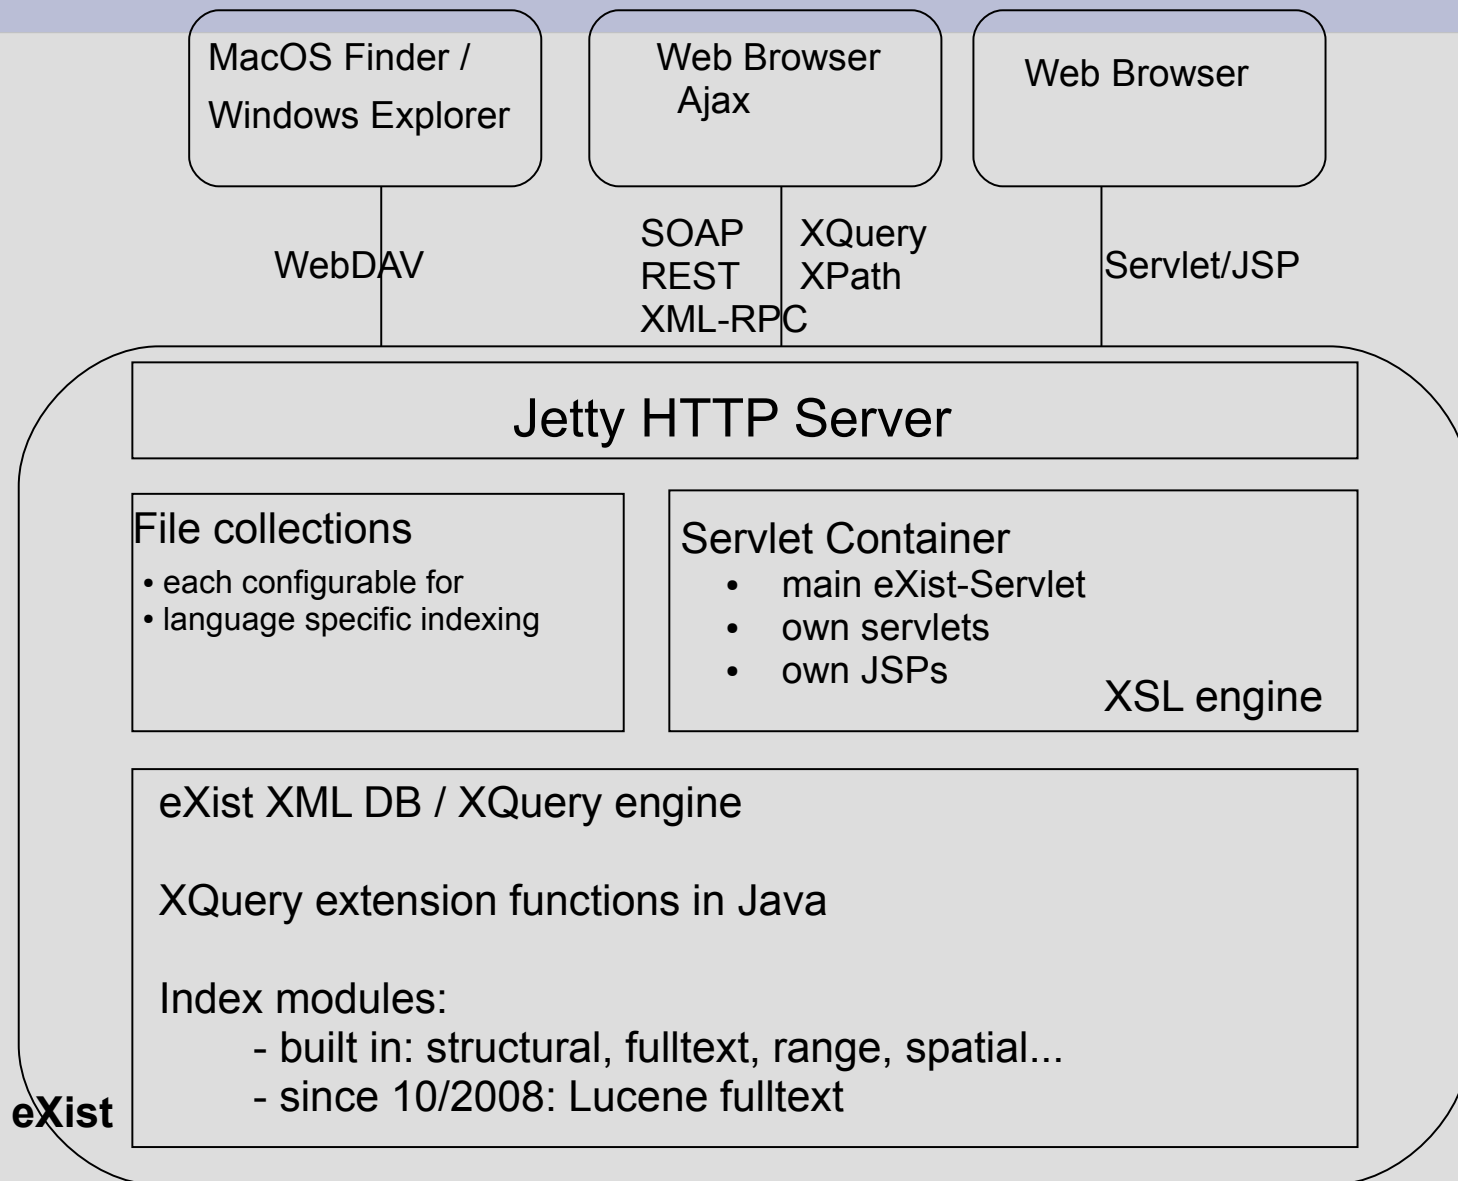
MacOS Finder / Windows Explorer

Web Browser
Ajax

Web Browser

WebDAV

SOAP
REST
XML-RPC

XQuery
XPath

Servlet/JSP

Jetty HTTP Server

File collections
• each configurable for
• language specific indexing

Servlet Container
• main eXist-Servlet
• own servlets
• own JSPs
XSL engine

eXist XML DB / XQuery engine

XQuery extension functions in Java

Index modules:
- built in: structural, fulltext, range, spatial...
- since 10/2008: Lucene fulltext

eXist